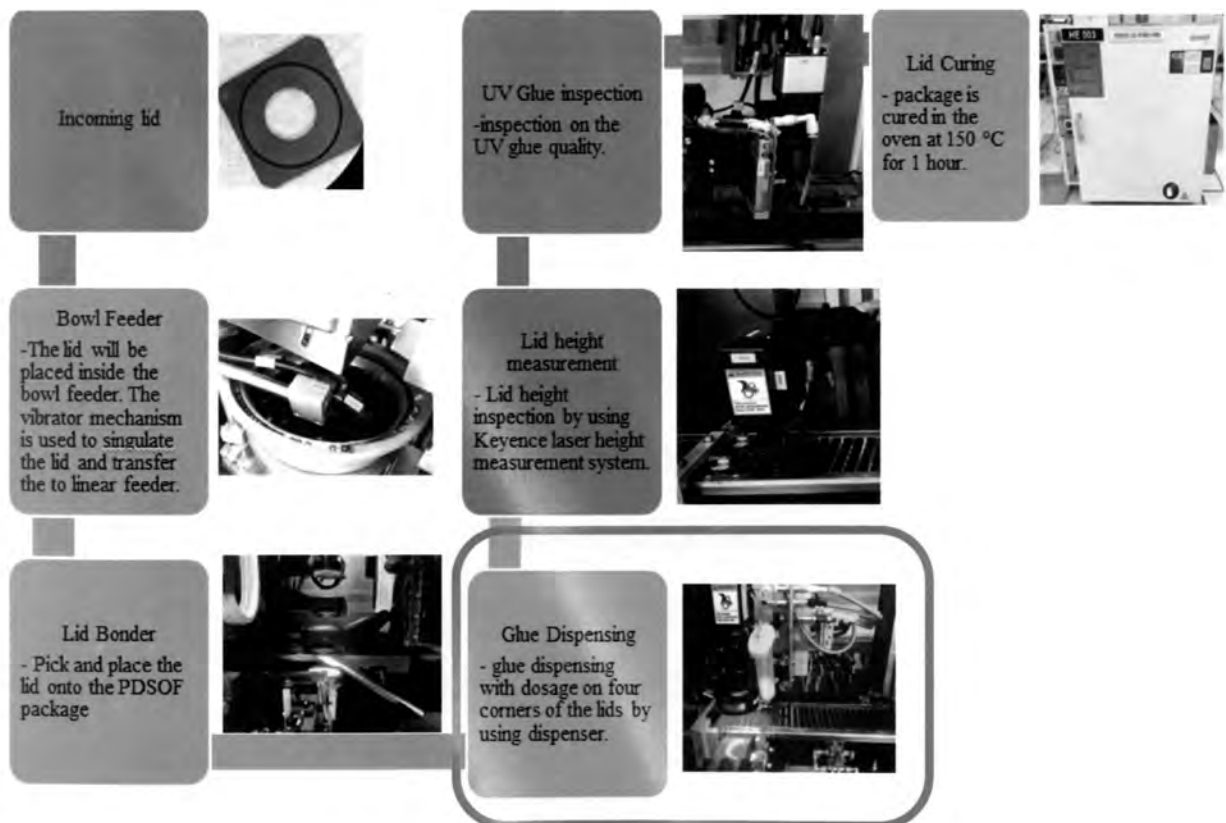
Incoming lid

Bowl Feeder
-The lid will be placed inside the bowl feeder. The vibrator mechanism is used to singulate the lid and transfer the to linear feeder.

Lid Bonder
- Pick and place the lid onto the PDSOF package

Glue Dispensing
- glue dispensing with dosage on four corners of the lids by using dispenser.

Lid height measurement
- Lid height inspection by using Keyence laser height measurement system.

UV Glue inspection
-inspection on the UV glue quality.

Lid Curing
- package is cured in the oven at 150 °C for 1 hour.

HE 503